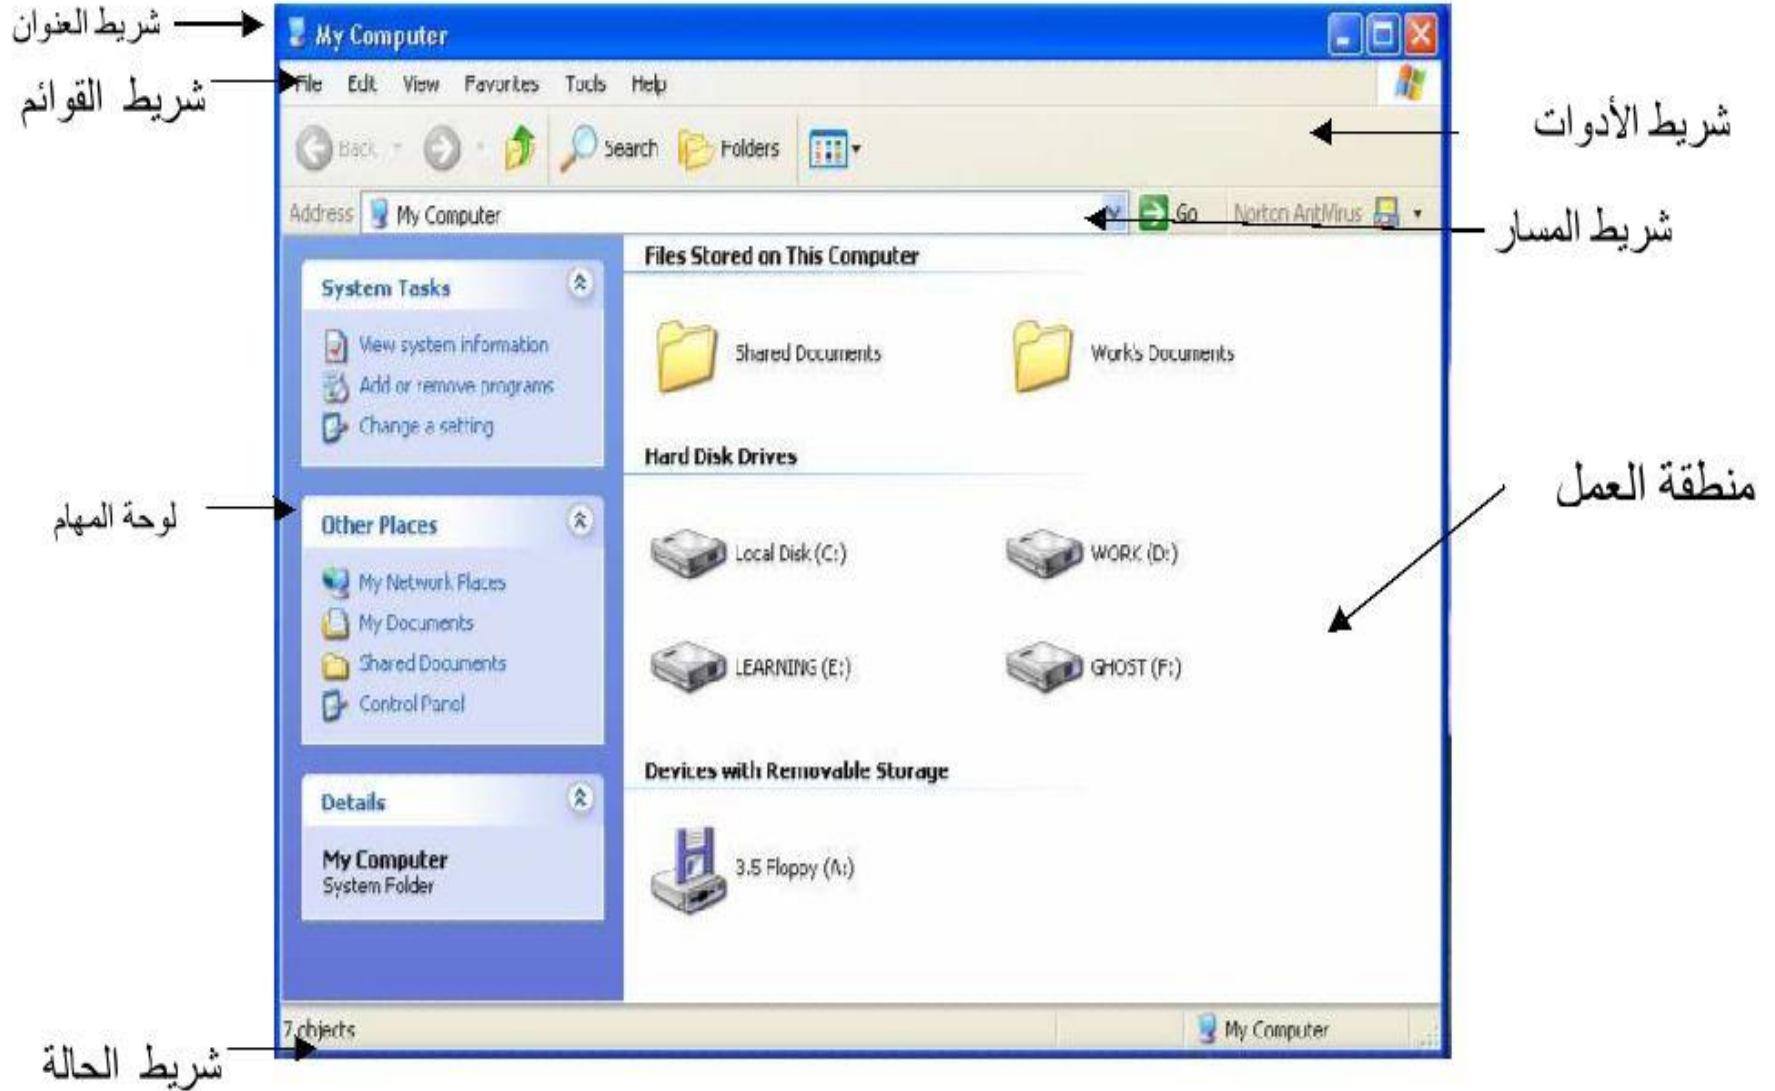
شريط العنوان
My Computer
شريط القوائم
File Edit View Favorites Tools Help
شريط الأدوات
Back Search Folders
Address My Computer Go Norton AntiVirus
شريط المسار
System Tasks
View system information
Add or remove programs
Change a setting
Files Stored on This Computer
Shared Documents
Work's Documents
Hard Disk Drives
منطقة العمل
لوحة المهام
Other Places
My Network Places
My Documents
Shared Documents
Control Panel
Local Disk (C:)
WORK (D:)
LEARNING (E:)
GHOST (F:)
Devices with Removable Storage
Details
My Computer
System Folder
3.5 Floppy (A:)
7 objects
My Computer
شريط الحالة